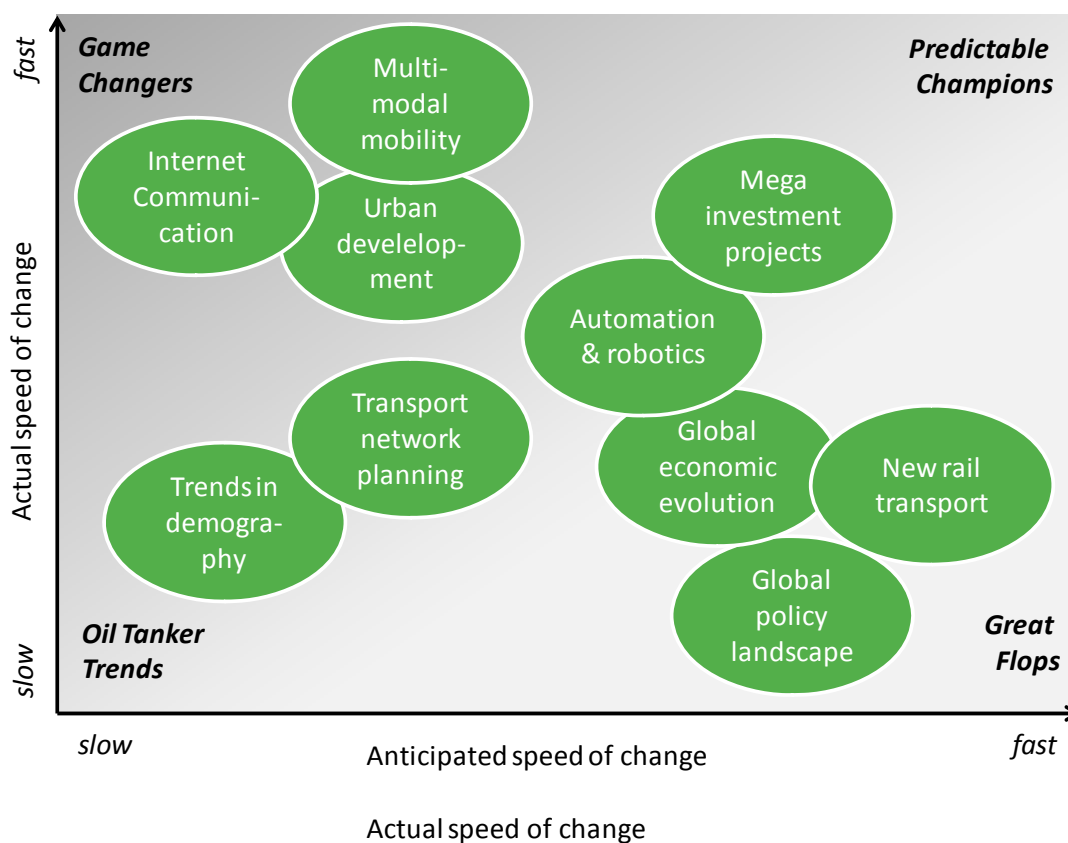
fast

Game Changers

Predictable Champions

Multi-modal mobility

Internet Communication

Urban develelopment

Mega investment projects

Actual speed of change

Automation & robotics

Transport network planning

Global economic evolution

New rail transport

Trends in demography

Global policy landscape

Oil Tanker Trends

Great Flops

slow

slow

Anticipated speed of change

fast

Actual speed of change